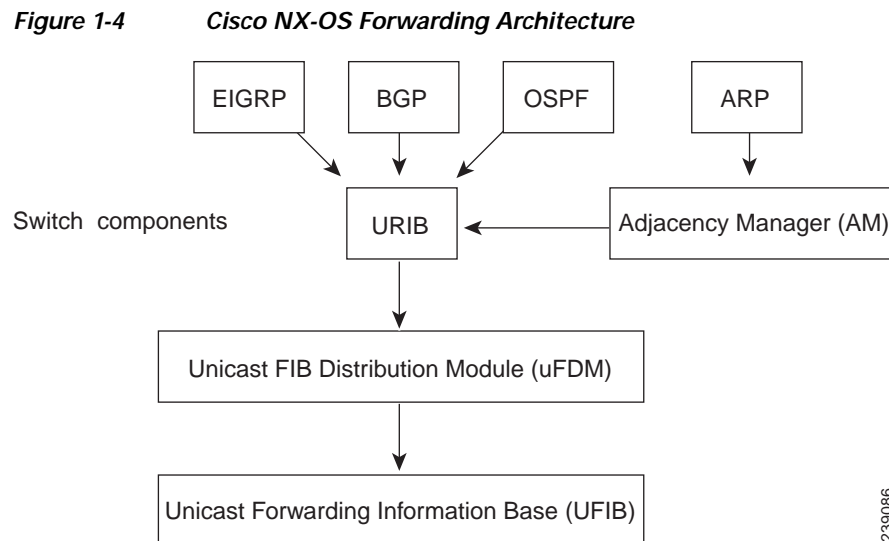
*Figure 1-4 Cisco NX-OS Forwarding Architecture*

EIGRP

BGP

OSPF

ARP

Switch components

URIB

Adjacency Manager (AM)

Unicast FIB Distribution Module (uFDM)

Unicast Forwarding Information Base (UFIB)

239086